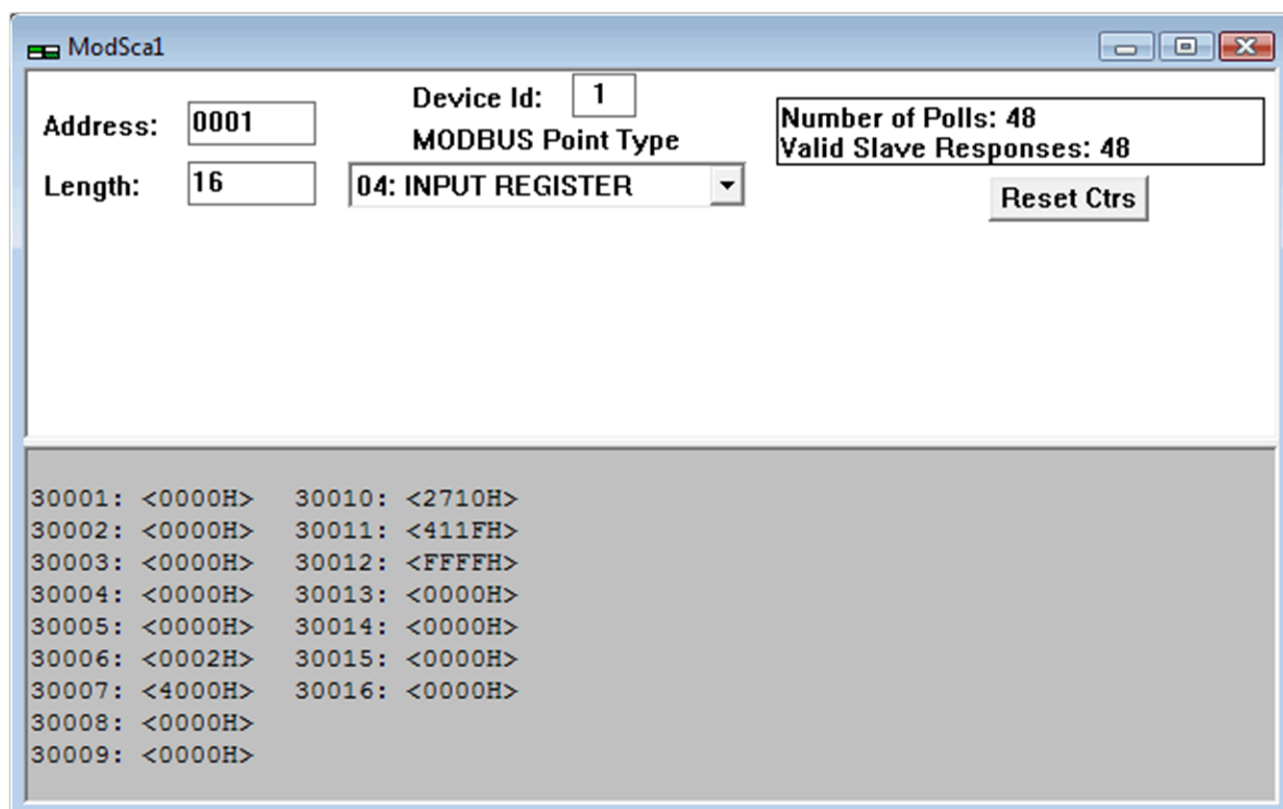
ModSca1

Address: 0001

Length: 16

Device Id: 1

MODBUS Point Type

04: INPUT REGISTER

Number of Polls: 48
Valid Slave Responses: 48

Reset Ctrs

30001: <0000H>
30002: <0000H>
30003: <0000H>
30004: <0000H>
30005: <0000H>
30006: <0002H>
30007: <4000H>
30008: <0000H>
30009: <0000H>

30010: <2710H>
30011: <411FH>
30012: <FFFFH>
30013: <0000H>
30014: <0000H>
30015: <0000H>
30016: <0000H>